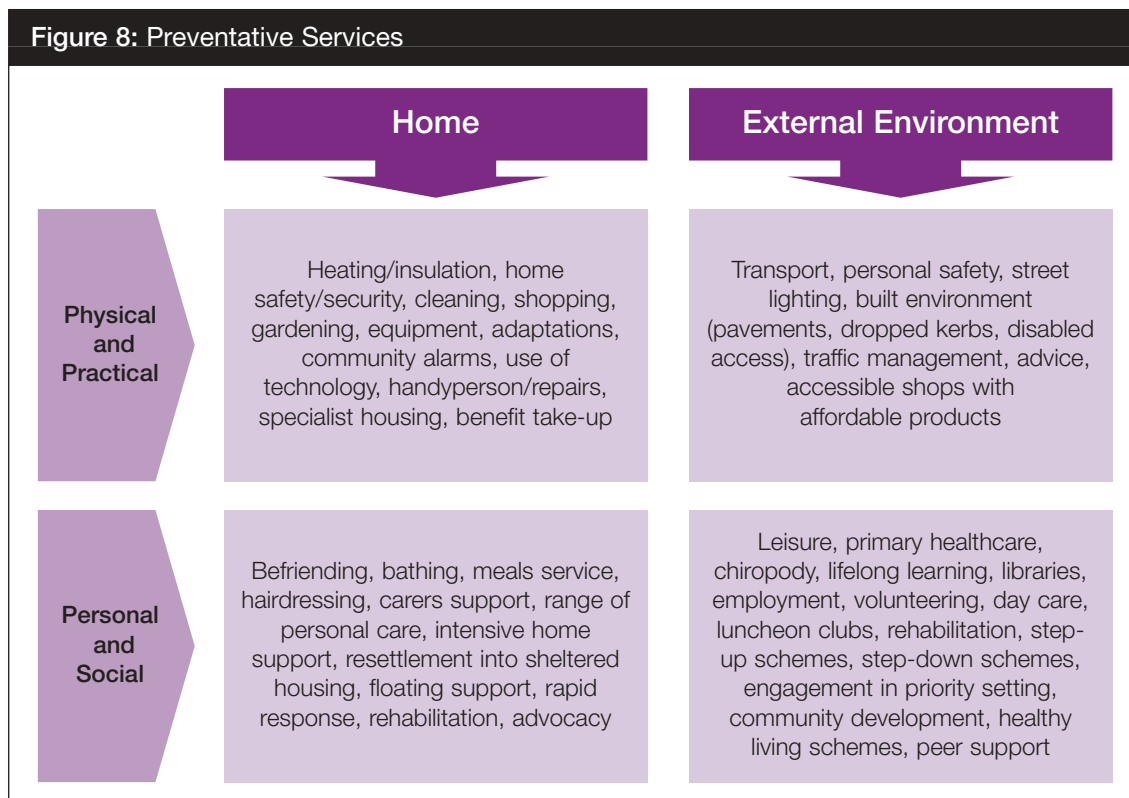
**Figure 8:** Preventative Services

|  | Home | External Environment |
|---|---|---|
| Physical and Practical | Heating/insulation, home safety/security, cleaning, shopping, gardening, equipment, adaptations, community alarms, use of technology, handyperson/repairs, specialist housing, benefit take-up | Transport, personal safety, street lighting, built environment (pavements, dropped kerbs, disabled access), traffic management, advice, accessible shops with affordable products |
| Personal and Social | Befriending, bathing, meals service, hairdressing, carers support, range of personal care, intensive home support, resettlement into sheltered housing, floating support, rapid response, rehabilitation, advocacy | Leisure, primary healthcare, chiropody, lifelong learning, libraries, employment, volunteering, day care, luncheon clubs, rehabilitation, step-up schemes, step-down schemes, engagement in priority setting, community development, healthy living schemes, peer support |